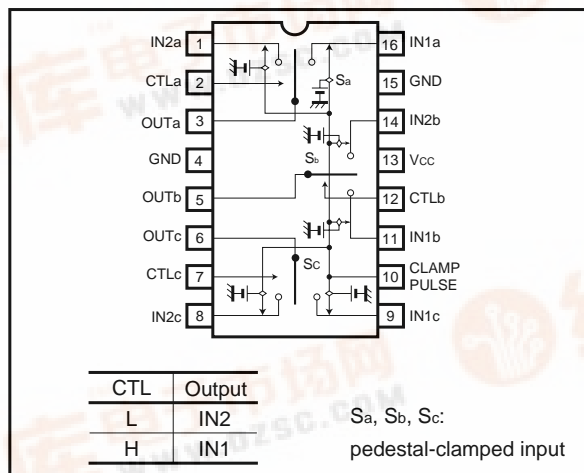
IN2a 1
CTLa 2
OUTa 3
GND 4
OUTb 5
OUTc 6
CTLc 7
IN2c 8
16 IN1a
15 GND
14 IN2b
13 Vcc
12 CTLb
11 IN1b
10 CLAMP PULSE
9 IN1c
Sa
Sb
Sc

| CTL | Output |
|---|---|
| L | IN2 |
| H | IN1 |

Sa, Sb, Sc:
pedestal-clamped input